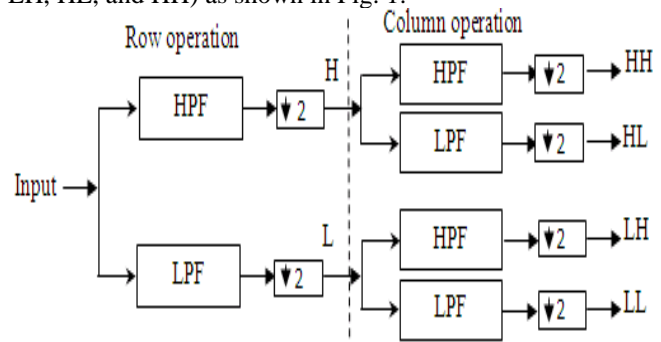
LH, HL, and HH) as shown in Fig. 1.

Row operation

Column operation

H

HPF

$\downarrow 2$

HH

LPF

$\downarrow 2$

HL

Input

HPF

$\downarrow 2$

LPF

$\downarrow 2$

L

HPF

$\downarrow 2$

LH

LPF

$\downarrow 2$

LL